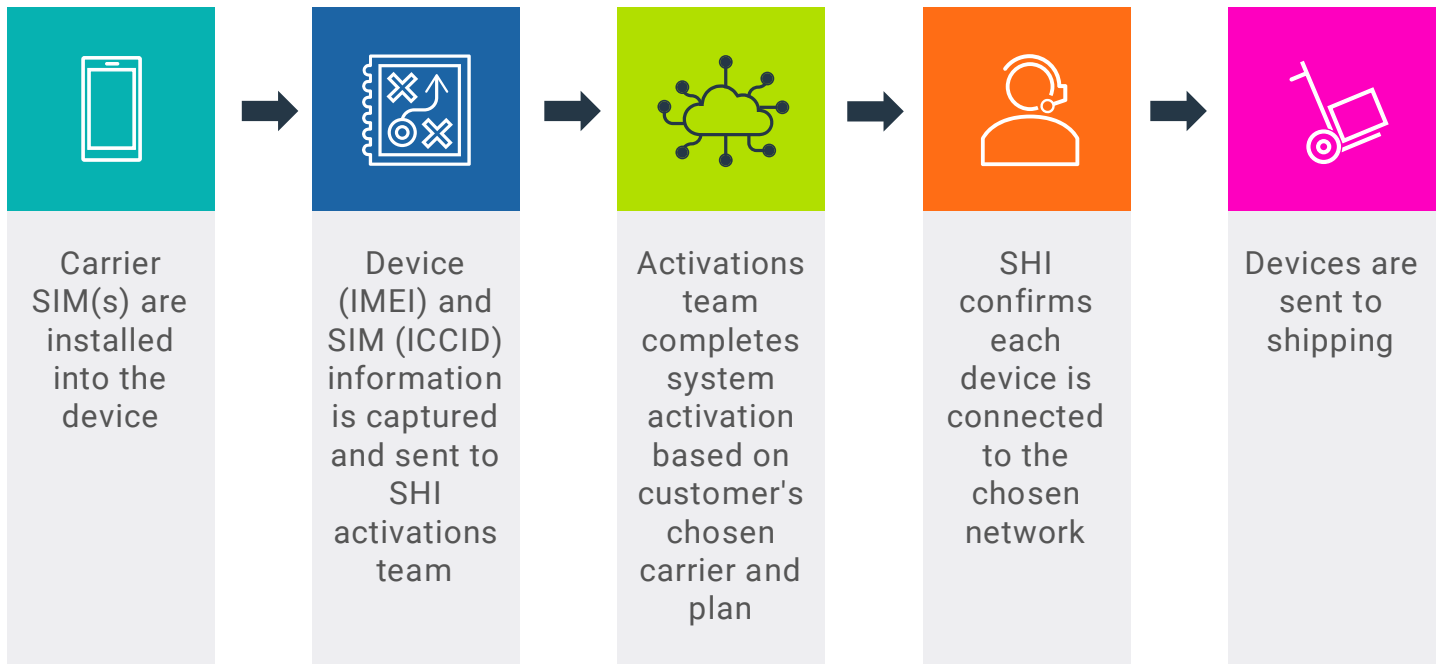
Carrier SIM(s) are installed into the device

Device (IMEI) and SIM (ICCID) information is captured and sent to SHI activations team

Activations team completes system activation based on customer's chosen carrier and plan

SHI confirms each device is connected to the chosen network

Devices are sent to shipping